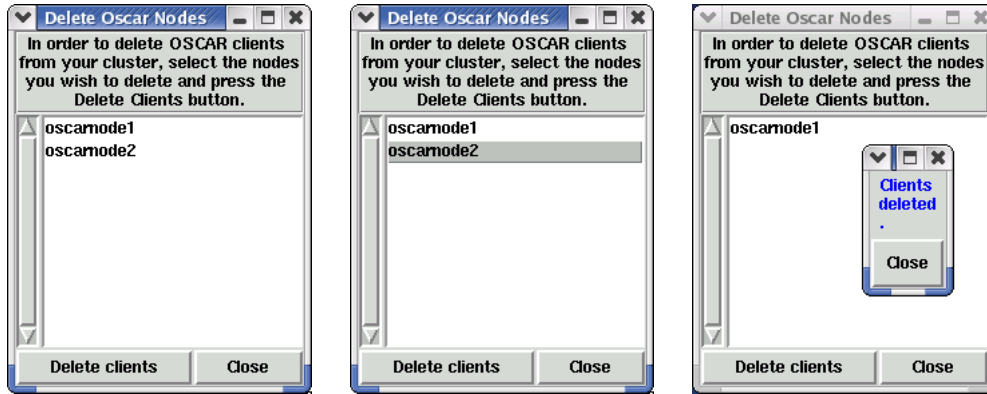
Delete Oscar Nodes

In order to delete OSCAR clients from your cluster, select the nodes you wish to delete and press the Delete Clients button.

oscarnode1
oscarnode2

Delete clients | Close

Delete Oscar Nodes

In order to delete OSCAR clients from your cluster, select the nodes you wish to delete and press the Delete Clients button.

oscarnode1
oscarnode2

Delete clients | Close

Delete Oscar Nodes

In order to delete OSCAR clients from your cluster, select the nodes you wish to delete and press the Delete Clients button.

oscarnode1

Clients deleted .

Close

Delete clients | Close